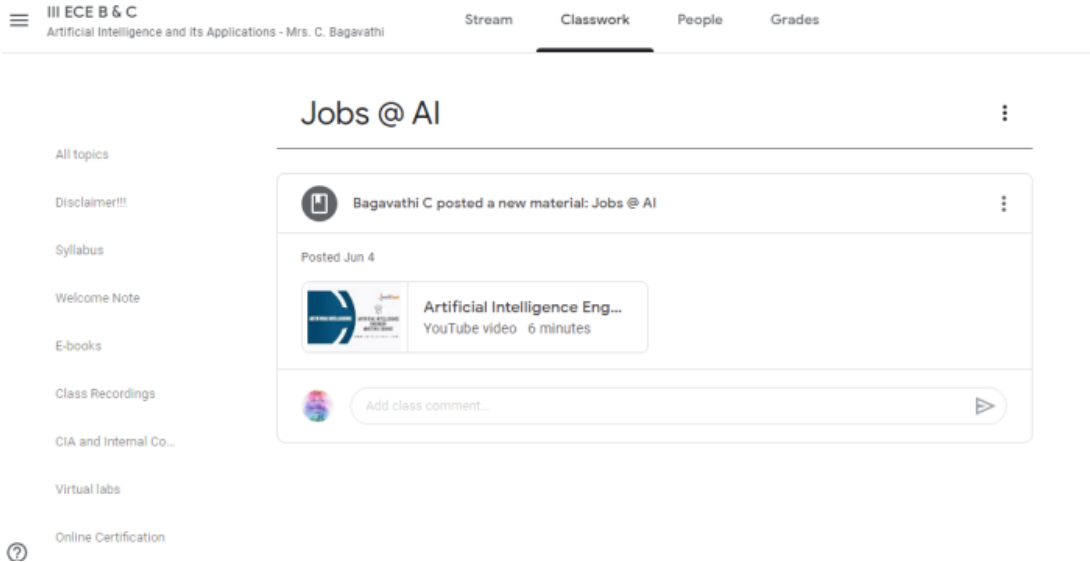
III ECE B & C
Artificial Intelligence and its Applications - Mrs. C. Bagavathi

Stream
Classwork
People
Grades

Jobs @ AI

All topics
Disclaimer!!!
Syllabus
Welcome Note
E-books
Class Recordings
CIA and Internal Co...
Virtual labs
Online Certification

Bagavathi C posted a new material: Jobs @ AI

Posted Jun 4

Artificial Intelligence Eng...
YouTube video 6 minutes

Add class comment...